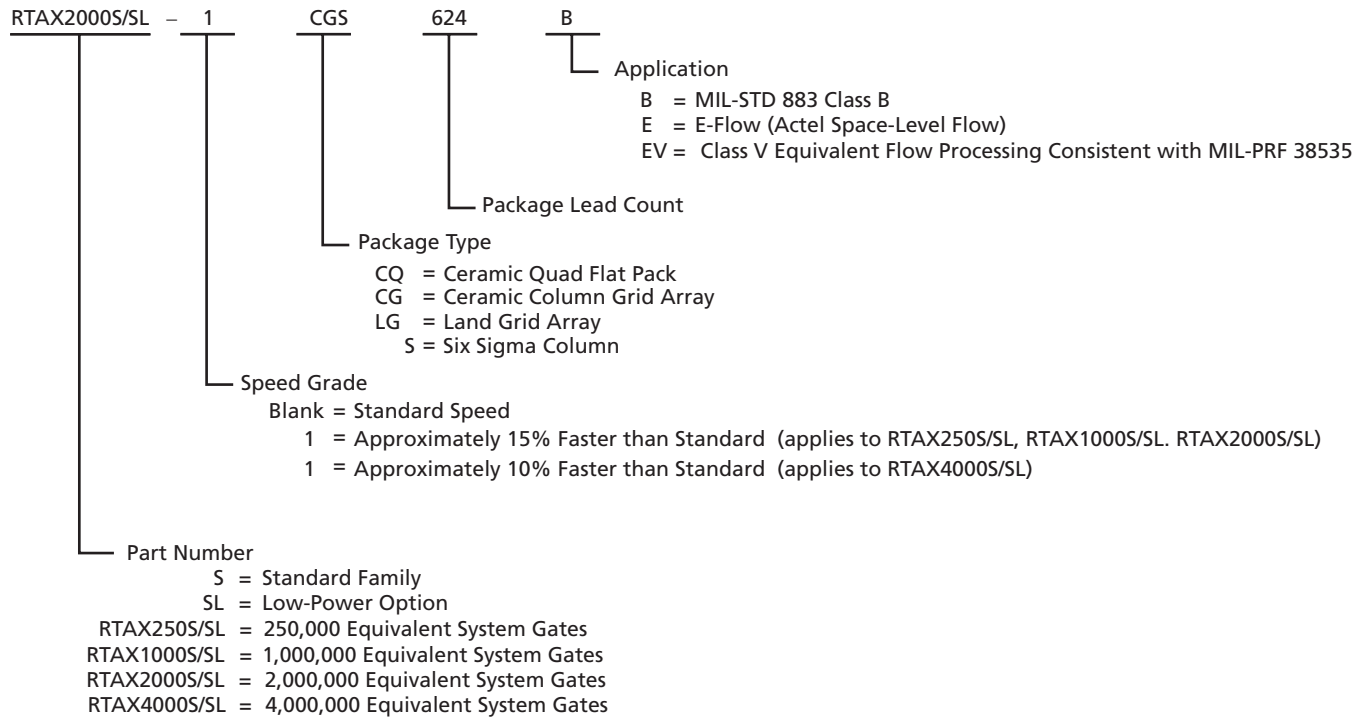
RTAX2000S/SL – 1 CGS 624 B

Application
B = MIL-STD 883 Class B
E = E-Flow (Actel Space-Level Flow)
EV = Class V Equivalent Flow Processing Consistent with MIL-PRF 38535

Package Lead Count

Package Type
CQ = Ceramic Quad Flat Pack
CG = Ceramic Column Grid Array
LG = Land Grid Array
S = Six Sigma Column

Speed Grade
Blank = Standard Speed
1 = Approximately 15% Faster than Standard (applies to RTAX250S/SL, RTAX1000S/SL. RTAX2000S/SL)
1 = Approximately 10% Faster than Standard (applies to RTAX4000S/SL)

Part Number
S = Standard Family
SL = Low-Power Option
RTAX250S/SL = 250,000 Equivalent System Gates
RTAX1000S/SL = 1,000,000 Equivalent System Gates
RTAX2000S/SL = 2,000,000 Equivalent System Gates
RTAX4000S/SL = 4,000,000 Equivalent System Gates